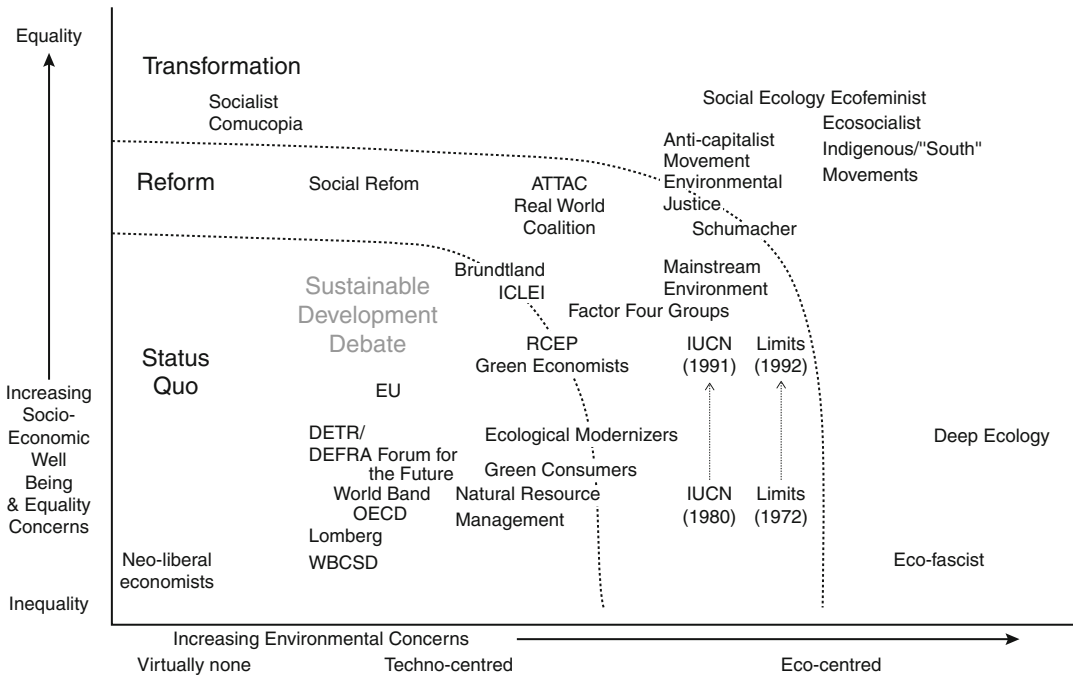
Equality

Transformation

Socialist Comucopia

Social Ecology Ecofeminist

Ecosocialist

Indigenous/"South" Movements

Anti-capitalist Movement

Environmental Justice

Reform

Social Refom

ATTAC Real World Coalition

Schumacher

Brundtland ICLEI

Mainstream Environment

Sustainable Development Debate

Factor Four Groups

Status Quo

RCEP Green Economists

IUCN (1991)

Limits (1992)

EU

Increasing Socio-Economic Well Being & Equality Concerns

DETR/ DEFRA Forum for the Future

Ecological Modernizers

Deep Ecology

Green Consumers

World Band OECD

Natural Resource Management

IUCN (1980)

Limits (1972)

Lomberg

Neo-liberal economists

WBCSD

Eco-fascist

Inequality

Increasing Environmental Concerns

Virtually none

Techno-centred

Eco-centred